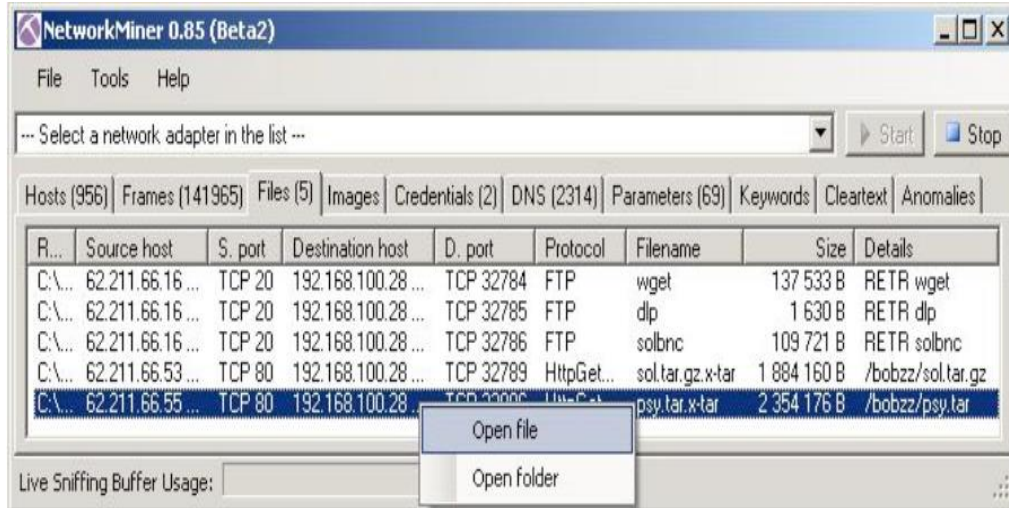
NetworkMiner 0.85 (Beta2)

File Tools Help

--- Select a network adapter in the list ---

Start Stop

Hosts (956) Frames (141965) Files (5) Images Credentials (2) DNS (2314) Parameters (69) Keywords Cleartext Anomalies

| R... | Source host | S. port | Destination host | D. port | Protocol | Filename | Size | Details |
|---|---|---|---|---|---|---|---|---|
| C:\... | 62.211.66.16 ... | TCP 20 | 192.168.100.28 ... | TCP 32784 | FTP | wget | 137 533 B | RETR wget |
| C:\... | 62.211.66.16 ... | TCP 20 | 192.168.100.28 ... | TCP 32785 | FTP | dlp | 1 630 B | RETR dlp |
| C:\... | 62.211.66.16 ... | TCP 20 | 192.168.100.28 ... | TCP 32786 | FTP | solbnc | 109 721 B | RETR solbnc |
| C:\... | 62.211.66.53 ... | TCP 80 | 192.168.100.28 ... | TCP 32789 | HttpGet... | sol.tar.gz.x-tar | 1 884 160 B | /bobzz/sol.tar.gz |
| C:\... | 62.211.66.55 ... | TCP 80 | 192.168.100.28 ... | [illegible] | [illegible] | psy.tar.x-tar | 2 354 176 B | /bobzz/psy.tar |

Open file

Open folder

Live Sniffing Buffer Usage: